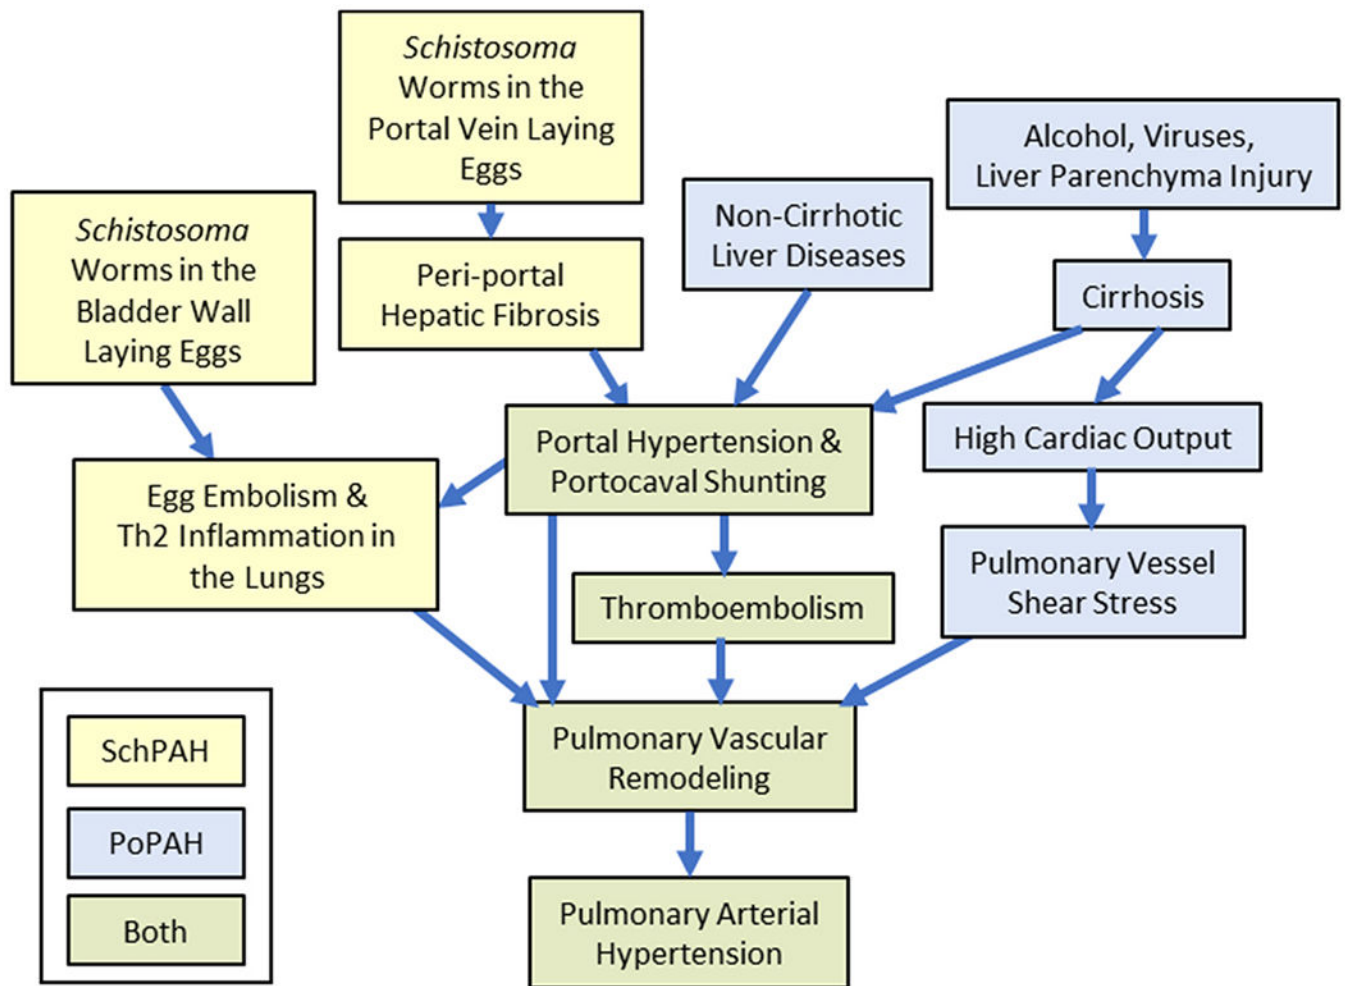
Schistosoma Worms in the Portal Vein Laying Eggs

Alcohol, Viruses, Liver Parenchyma Injury

Schistosoma Worms in the Bladder Wall Laying Eggs

Peri-portal Hepatic Fibrosis

Non-Cirrhotic Liver Diseases

Cirrhosis

Portal Hypertension & Portocaval Shunting

High Cardiac Output

Egg Embolism & Th2 Inflammation in the Lungs

Thromboembolism

Pulmonary Vessel Shear Stress

Pulmonary Vascular Remodeling

Pulmonary Arterial Hypertension

SchPAH

PoPAH

Both